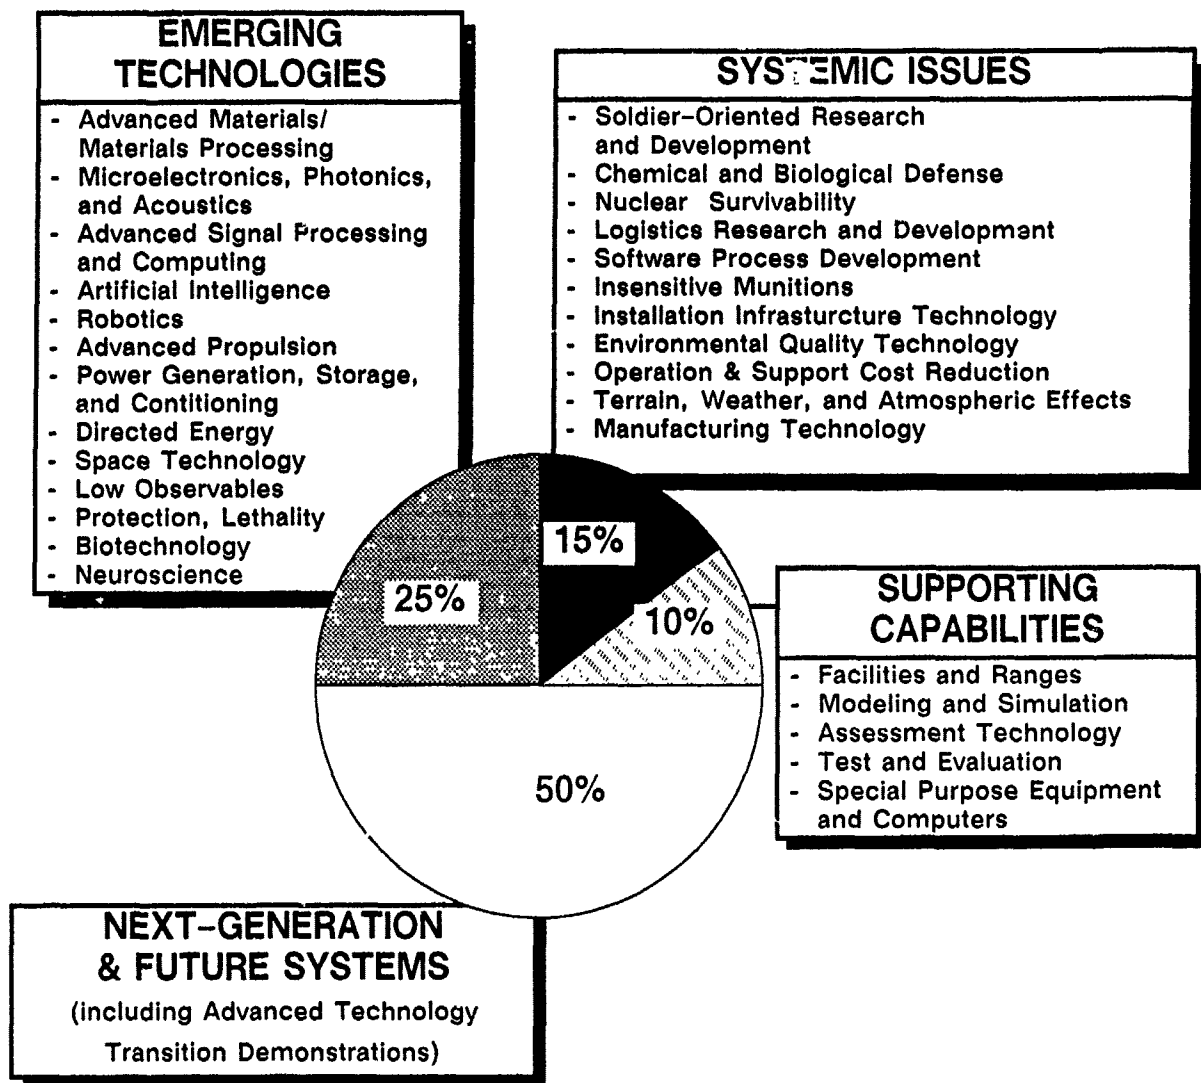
EMERGING TECHNOLOGIES

- Advanced Materials/ Materials Processing
- Microelectronics, Photonics, and Acoustics
- Advanced Signal Processing and Computing
- Artificial Intelligence
- Robotics
- Advanced Propulsion
- Power Generation, Storage, and Contitioning
- Directed Energy
- Space Technology
- Low Observables
- Protection, Lethality
- Biotechnology
- Neuroscience

SYSTEMIC ISSUES

- Soldier-Oriented Research and Development
- Chemical and Biological Defense
- Nuclear Survivability
- Logistics Research and Developmant
- Software Process Development
- Insensitive Munitions
- Installation Infrasturcture Technology
- Environmental Quality Technology
- Operation & Support Cost Reduction
- Terrain, Weather, and Atmospheric Effects
- Manufacturing Technology

15%

10%

25%

50%

SUPPORTING CAPABILITIES

- Facilities and Ranges
- Modeling and Simulation
- Assessment Technology
- Test and Evaluation
- Special Purpose Equipment and Computers

NEXT-GENERATION & FUTURE SYSTEMS
(including Advanced Technology Transition Demonstrations)